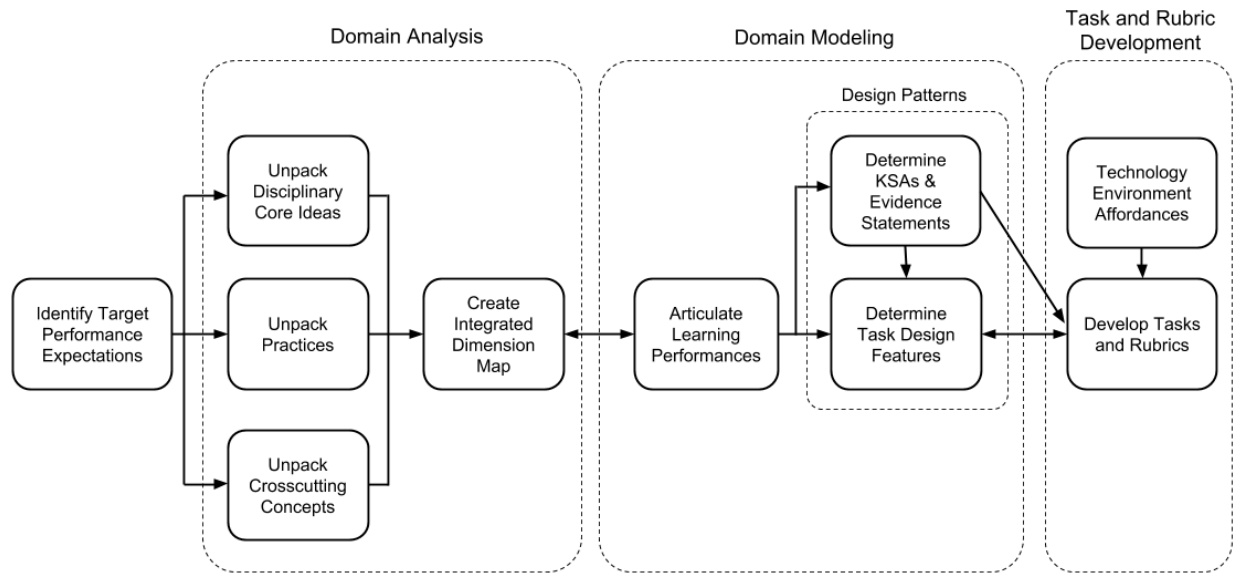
Domain Analysis

Domain Modeling

Task and Rubric Development

Design Patterns

Identify Target Performance Expectations

Unpack Disciplinary Core Ideas

Unpack Practices

Unpack Crosscutting Concepts

Create Integrated Dimension Map

Articulate Learning Performances

Determine KSAs & Evidence Statements

Determine Task Design Features

Technology Environment Affordances

Develop Tasks and Rubrics